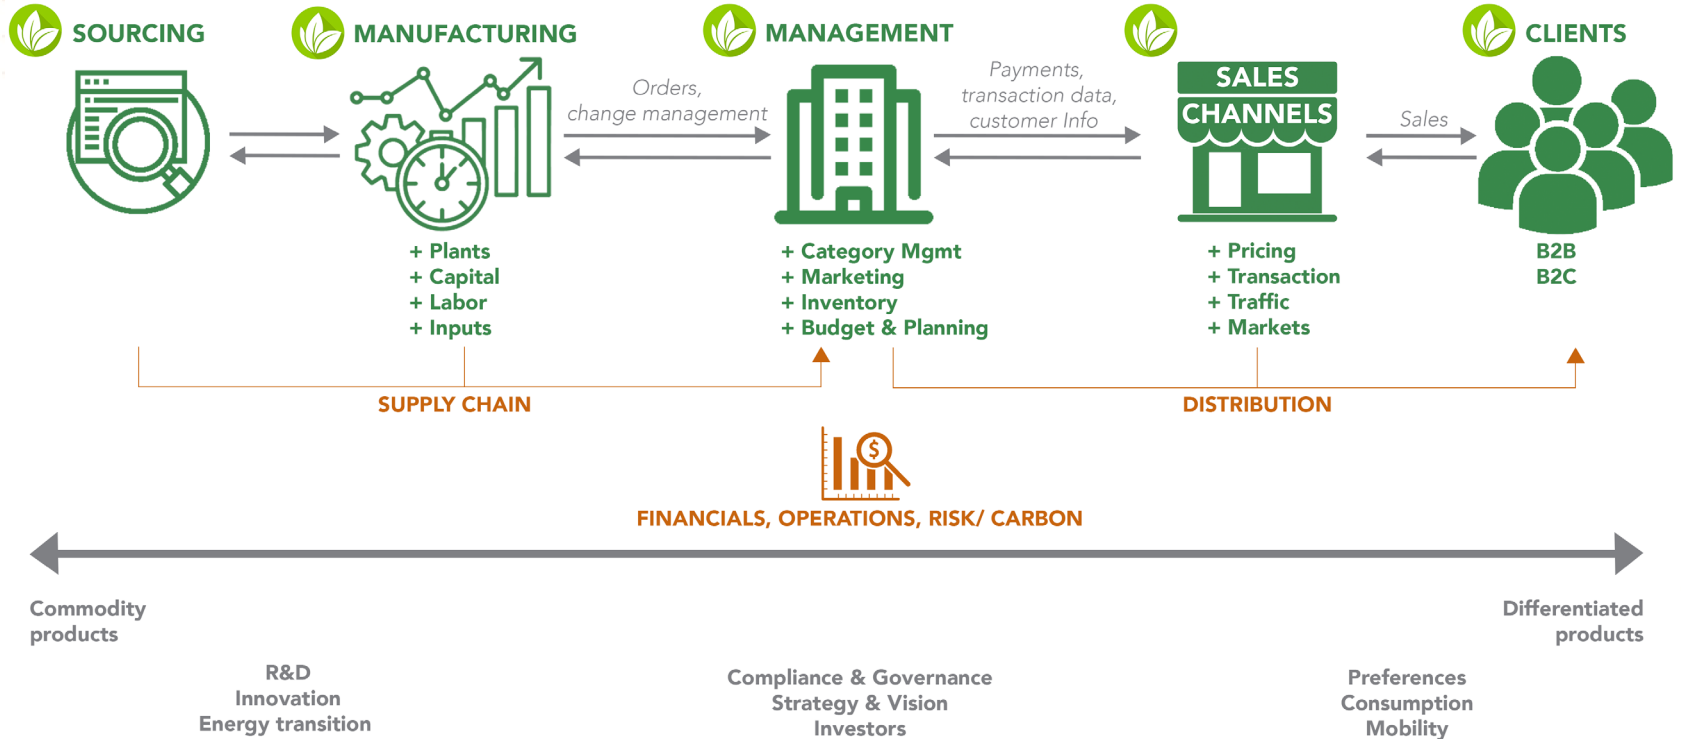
SOURCING

MANUFACTURING

Orders, change management

MANAGEMENT

Payments, transaction data, customer Info

SALES CHANNELS

Sales

CLIENTS

+ Plants
+ Capital
+ Labor
+ Inputs

+ Category Mgmt
+ Marketing
+ Inventory
+ Budget & Planning

+ Pricing
+ Transaction
+ Traffic
+ Markets

B2B
B2C

SUPPLY CHAIN

DISTRIBUTION

FINANCIALS, OPERATIONS, RISK/ CARBON

Commodity products

Differentiated products

R&D
Innovation
Energy transition

Compliance & Governance
Strategy & Vision
Investors

Preferences
Consumption
Mobility